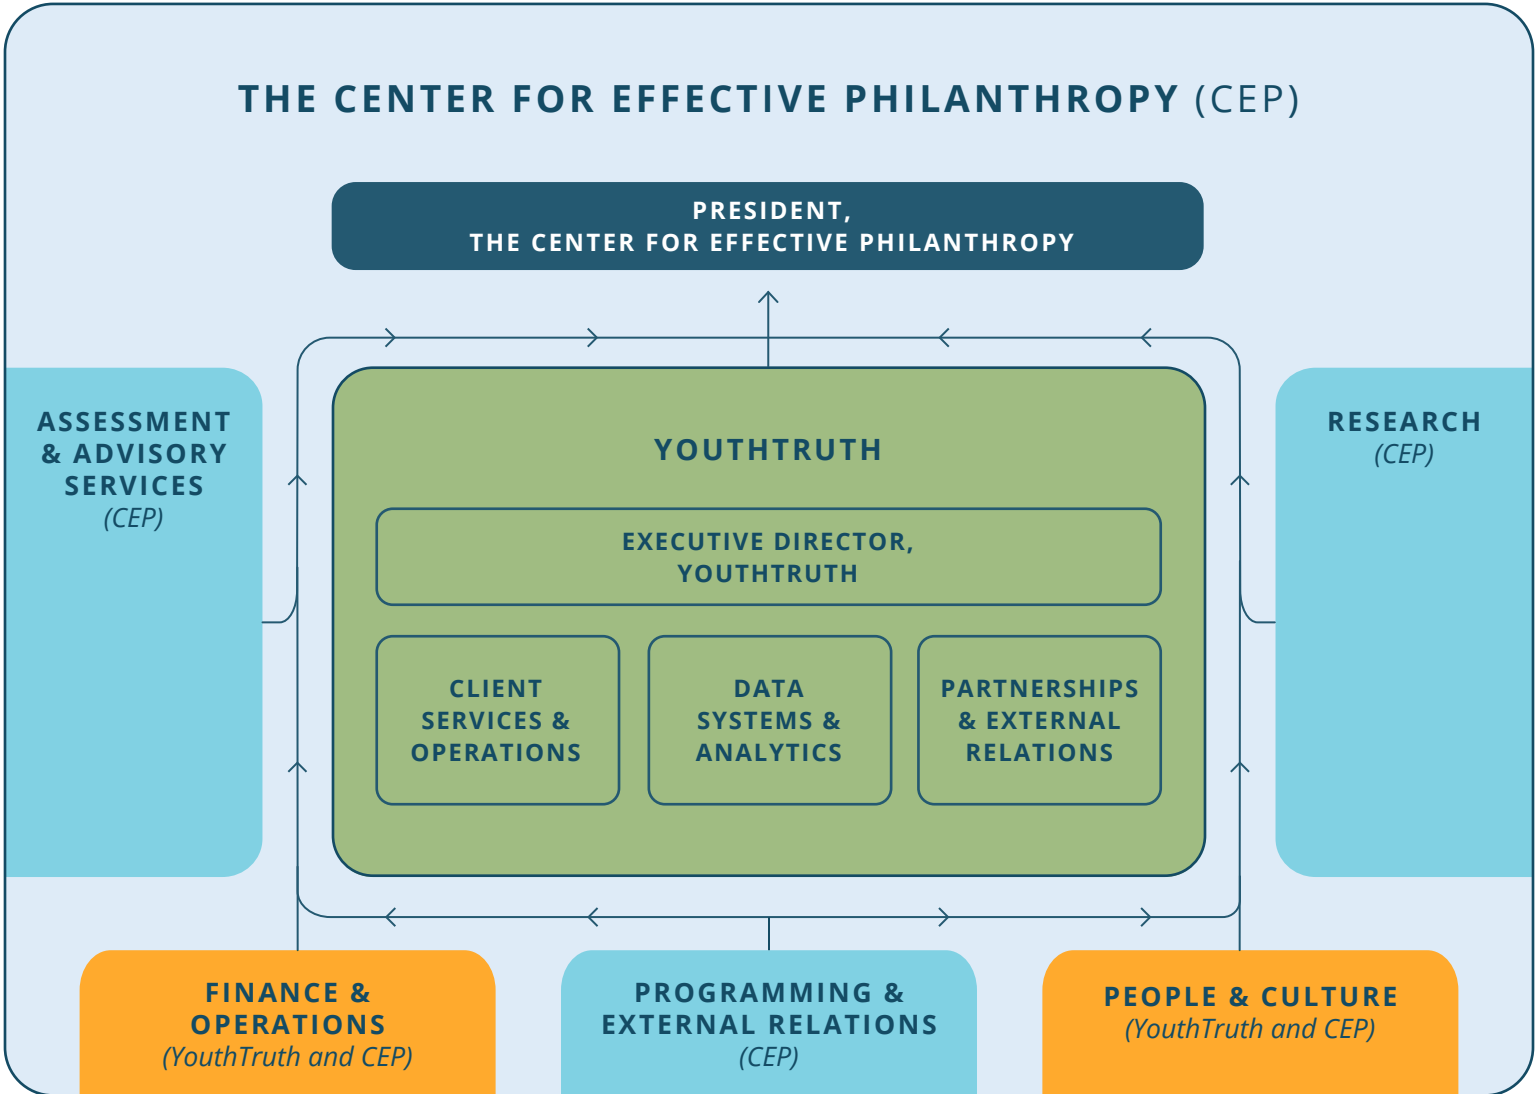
THE CENTER FOR EFFECTIVE PHILANTHROPY (CEP)

PRESIDENT,
THE CENTER FOR EFFECTIVE PHILANTHROPY

ASSESSMENT & ADVISORY SERVICES
(CEP)

YOUTHTRUTH

EXECUTIVE DIRECTOR,
YOUTHTRUTH

CLIENT SERVICES & OPERATIONS

DATA SYSTEMS & ANALYTICS

PARTNERSHIPS & EXTERNAL RELATIONS

RESEARCH
(CEP)

FINANCE & OPERATIONS
(YouthTruth and CEP)

PROGRAMMING & EXTERNAL RELATIONS
(CEP)

PEOPLE & CULTURE
(YouthTruth and CEP)